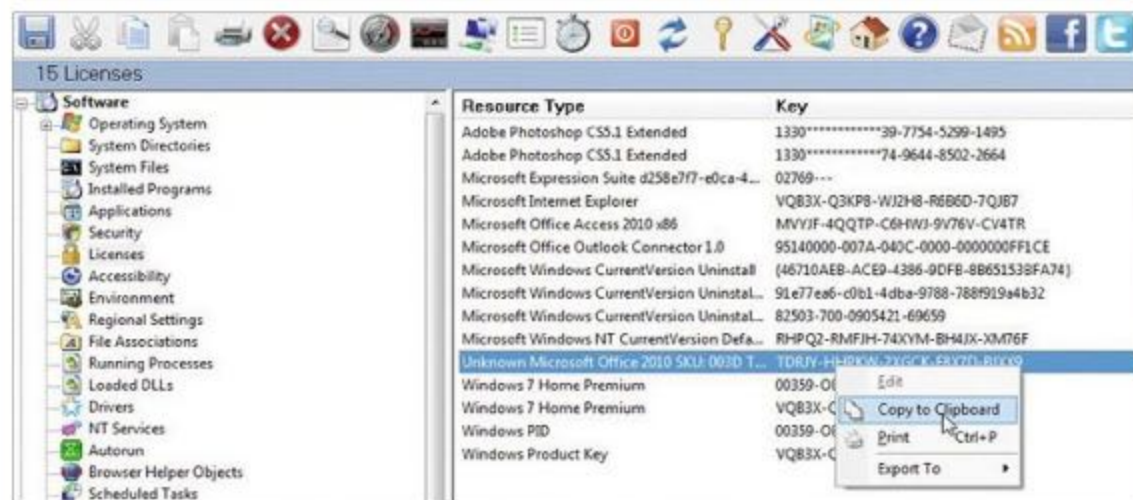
15 Licenses

Software
Operating System
System Directories
System Files
Installed Programs
Applications
Security
Licenses
Accessibility
Environment
Regional Settings
File Associations
Running Processes
Loaded DLLs
Drivers
NT Services
Autorun
Browser Helper Objects
Scheduled Tasks

| Resource Type | Key |
|---|---|
| Adobe Photoshop CS5.1 Extended | 1330************39-7754-5299-1495 |
| Adobe Photoshop CS5.1 Extended | 1330************74-9644-8502-2664 |
| Microsoft Expression Suite d258e7f7-e0ca-4... | 02769--- |
| Microsoft Internet Explorer | VQB3X-Q3KP8-WJ2H8-R6B6D-7QJB7 |
| Microsoft Office Access 2010 x86 | MVYJF-4QQTP-C6HWJ-9V76V-CV4TR |
| Microsoft Office Outlook Connector 1.0 | 95140000-007A-040C-0000-0000000FF1CE |
| Microsoft Windows CurrentVersion Uninstall | {46710AEB-ACE9-4386-9DFB-8B651538FA74} |
| Microsoft Windows CurrentVersion Uninstal... | 91e77ea6-c0b1-4dba-9788-788f919a4b32 |
| Microsoft Windows CurrentVersion Uninstal... | 82503-700-0905421-69659 |
| Microsoft Windows NT CurrentVersion Defa... | RHPQ2-RMFJH-74XYM-BH4JX-XM76F |
| Unknown Microsoft Office 2010 SKU: 003D T... | TDRJY-HHRKW-2XGCK-F8X7D-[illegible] |
| Windows 7 Home Premium | 00359-O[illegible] |
| Windows 7 Home Premium | VQB3X-C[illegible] |
| Windows PID | 00359-O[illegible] |
| Windows Product Key | VQB3X-C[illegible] |

Edit
Copy to Clipboard
Print Ctrl+P
Export To